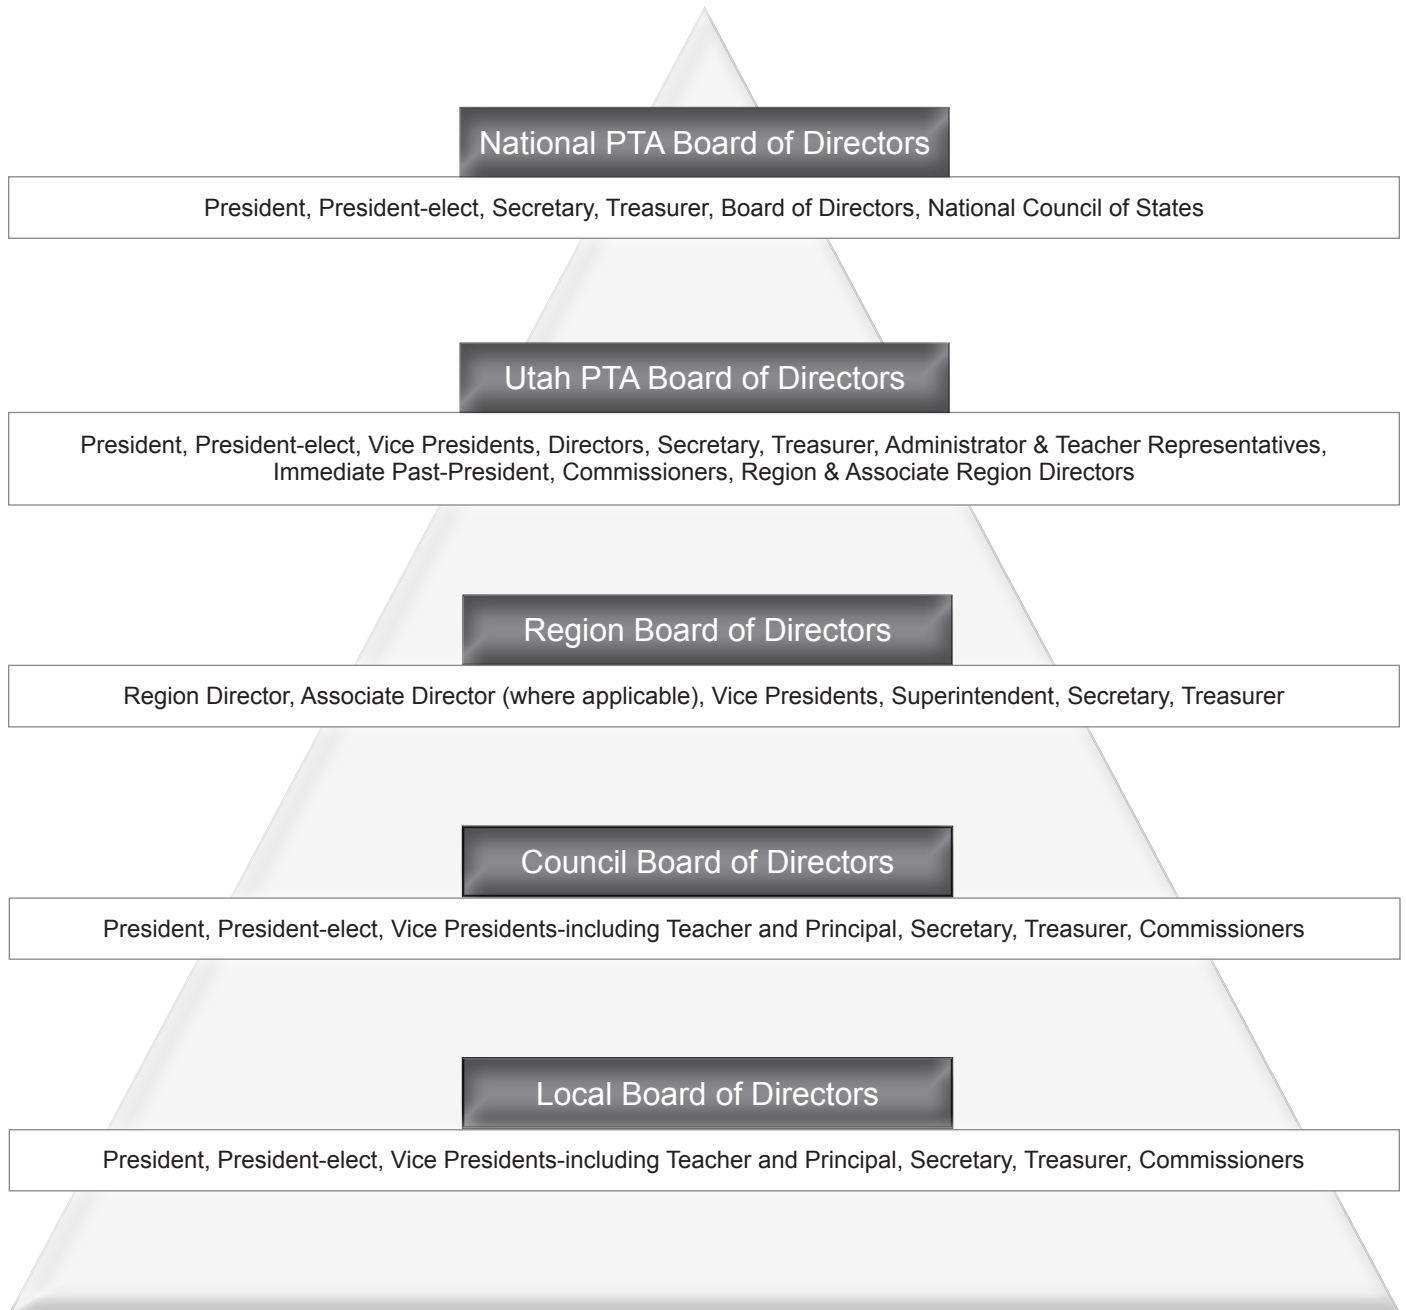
National PTA Board of Directors

President, President-elect, Secretary, Treasurer, Board of Directors, National Council of States

Utah PTA Board of Directors

President, President-elect, Vice Presidents, Directors, Secretary, Treasurer, Administrator & Teacher Representatives, Immediate Past-President, Commissioners, Region & Associate Region Directors

Region Board of Directors

Region Director, Associate Director (where applicable), Vice Presidents, Superintendent, Secretary, Treasurer

Council Board of Directors

President, President-elect, Vice Presidents-including Teacher and Principal, Secretary, Treasurer, Commissioners

Local Board of Directors

President, President-elect, Vice Presidents-including Teacher and Principal, Secretary, Treasurer, Commissioners